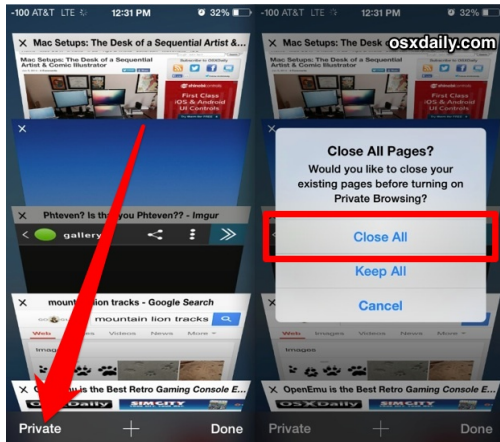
-100 AT&T LTE 12:31 PM 32%

Mac Setups: The Desk of a Sequential Artist & ...

Mac Setups: The Desk of a Sequential Artist & Comic Illustrator

Phteven? Is that you Phteven?? - Imgur

gallery

mountain lion tracks - Google Search

mountain lion tracks

Web Images Videos News More

Images

OpenEmu is the Best Retro Gaming Console E...

OSXDaily SIMCITY

Private + Done

-100 AT&T LTE 12:31 PM 32%

Mac Setups: The Desk of a Sequential Artist & ...

osxdaily.com

Close All Pages?

Would you like to close your existing pages before turning on Private Browsing?

Close All

Keep All

Cancel

OpenEmu is the Best Retro Gaming Console E...

Private + Done